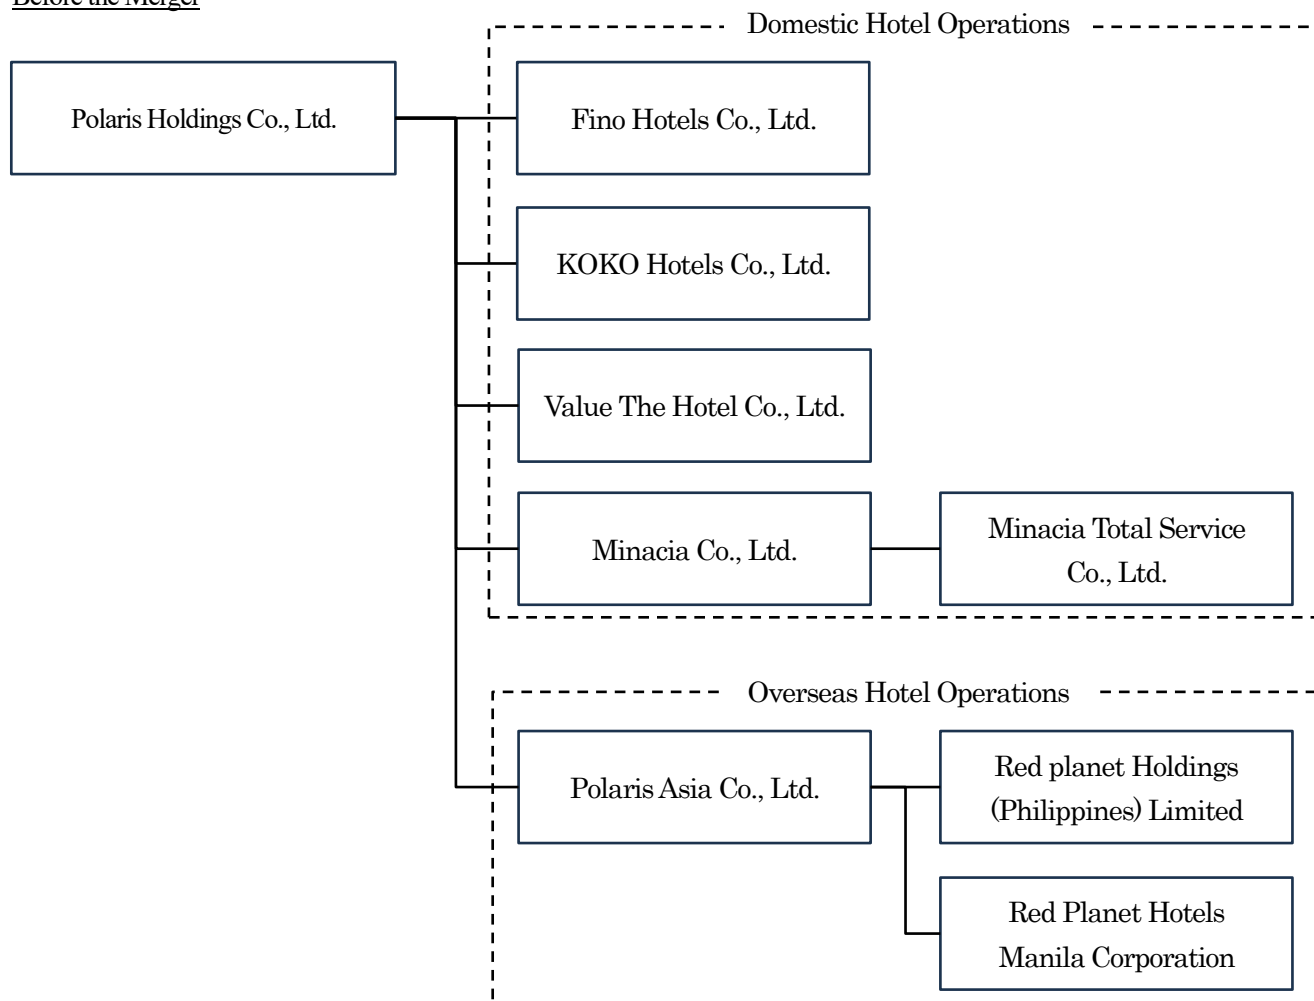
Before the Merger

Domestic Hotel Operations

Polaris Holdings Co., Ltd.

Fino Hotels Co., Ltd.

KOKO Hotels Co., Ltd.

Value The Hotel Co., Ltd.

Minacia Co., Ltd.

Minacia Total Service Co., Ltd.

Overseas Hotel Operations

Polaris Asia Co., Ltd.

Red planet Holdings (Philippines) Limited

Red Planet Hotels Manila Corporation